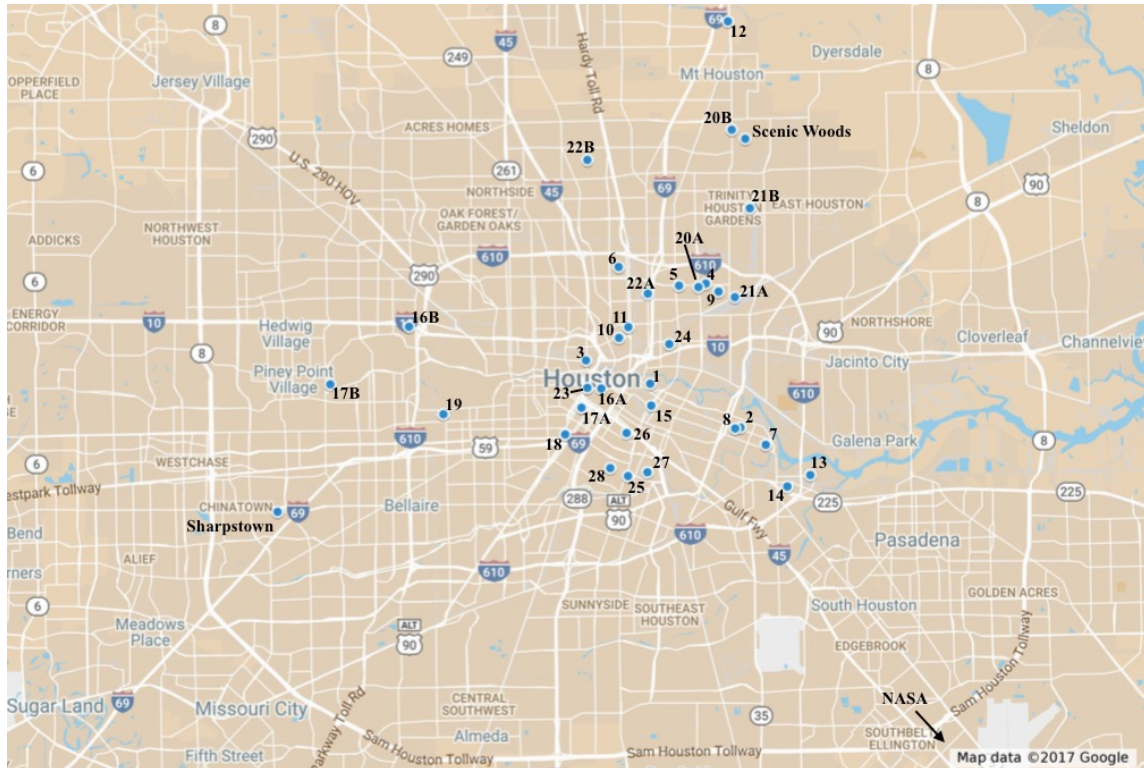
8
69
12
45
249
Dyersdale
Hardy Toll Rd
Mt Houston
8
OPPERFIELD PLACE
Jersey Village
20B
Scenic Woods
Sheldon
ACRES HOMES
290
U.S. 290 HOV
22B
261
6
NORTHSIDE
45
69
TRINITY HOUSTON GARDENS
21B
EAST HOUSTON
90
8
OAK FOREST/ GARDEN OAKS
NORTHWEST HOUSTON
ADDICKS
610
20A
6
290
610
6
5
4
22A
9
21A
ENERGY CORRIDOR
10
16B
Hedwig Village
11
10
NORTHSHORE
90
Cloverleaf
Channelview
8
24
10
3
Jacinto City
Piney Point Village
Houston
1
17B
23
16A
610
19
15
8
2
17A
610
26
7
Galena Park
18
59
69
6
WESTCHASE
13
8
27
28
estpark Tollway
25
14
225
225
CHINATOWN
69
288
ALT 90
Sharpstown
Bellaire
Gulf Fwy
Bend
610
45
Pasadena
ALIEF
rners
610
SUNNYSIDE
SOUTHEAST HOUSTON
GOLDEN ACRES
6
South Houston
Meadows Place
ALT 90
EDGEBROOK
Sugar Land
69
Missouri City
CENTRAL SOUTHWEST
NASA
35
Sam Houston Tollway
Parkway Toll Rd
Almeda
Fifth Street
Sam Houston Tollway
Sam Houston Tollway
SOUTHBELT ELLINGTON
Map data ©2017 Google